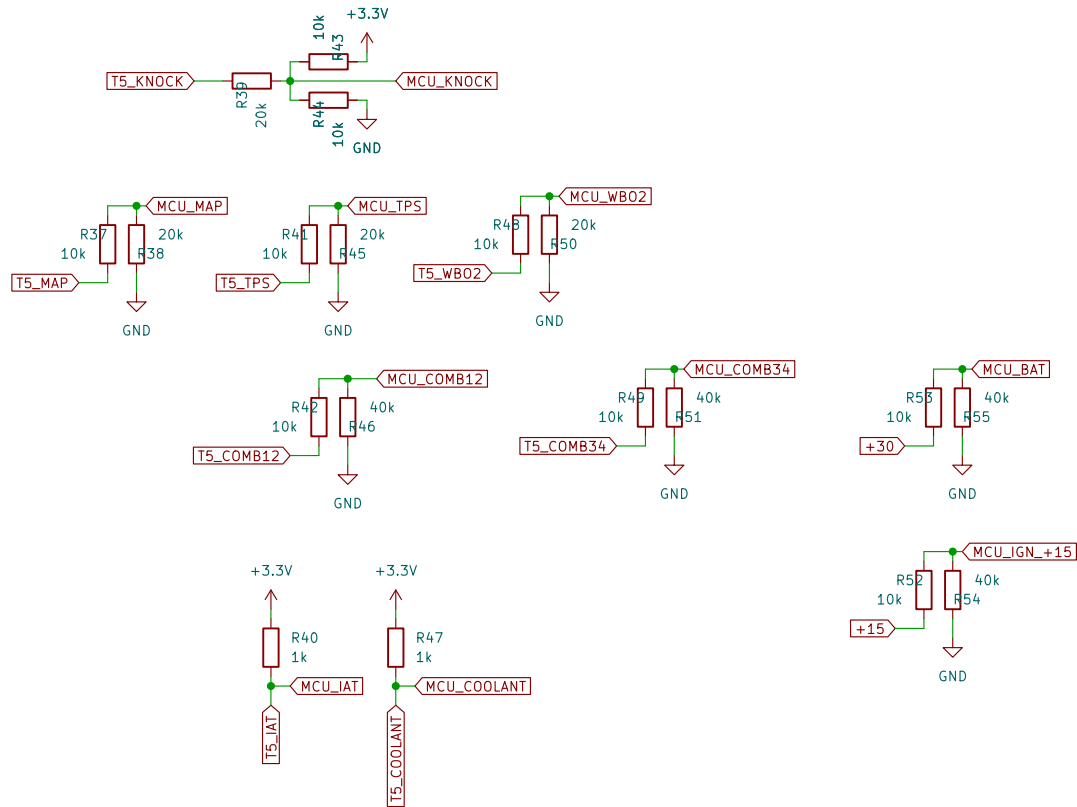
+3.3V
10k
R43
T5_KNOCK
MCU_KNOCK
R39
20k
R44
10k
GND

MCU_MAP
R37
10k
20k
R38
T5_MAP
GND

MCU_TPS
R41
10k
20k
R45
T5_TPS
GND

MCU_WBO2
R48
10k
20k
R50
T5_WBO2
GND

MCU_COMB12
R42
10k
40k
R46
T5_COMB12
GND

MCU_COMB34
R49
10k
40k
R51
T5_COMB34
GND

MCU_BAT
R53
10k
40k
R55
+30
GND

MCU_IGN_+15
R52
10k
40k
R54
+15
GND

+3.3V
R40
1k
MCU_IAT
T5_IAT

+3.3V
R47
1k
MCU_COOLANT
T5_COOLANT